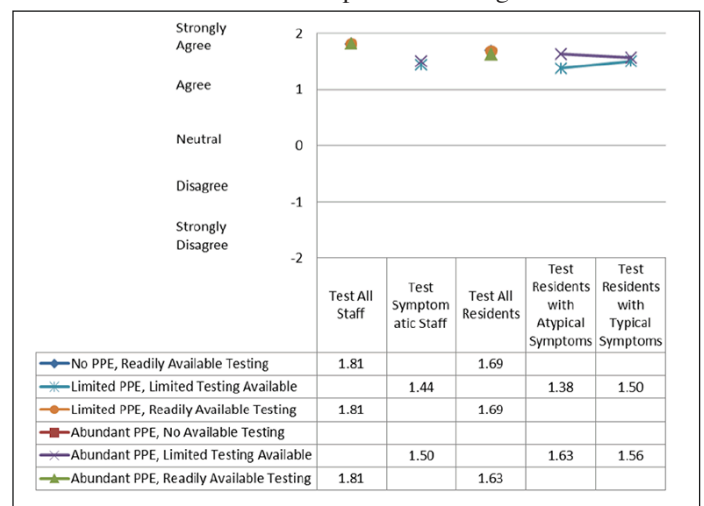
Strongly Agree 2

Agree 1

Neutral 0

Disagree -1

Strongly Disagree -2

| | Test All Staff | Test Symptomatic Staff | Test All Residents | Test Residents with Atypical Symptoms | Test Residents with Typical Symptoms |
|---|---|---|---|---|---|
| No PPE, Readily Available Testing | 1.81 | | 1.69 | | |
| Limited PPE, Limited Testing Available | | 1.44 | | 1.38 | 1.50 |
| Limited PPE, Readily Available Testing | 1.81 | | 1.69 | | |
| Abundant PPE, No Available Testing | | | | | |
| Abundant PPE, Limited Testing Available | | 1.50 | | 1.63 | 1.56 |
| Abundant PPE, Readily Available Testing | 1.81 | | 1.63 | | |